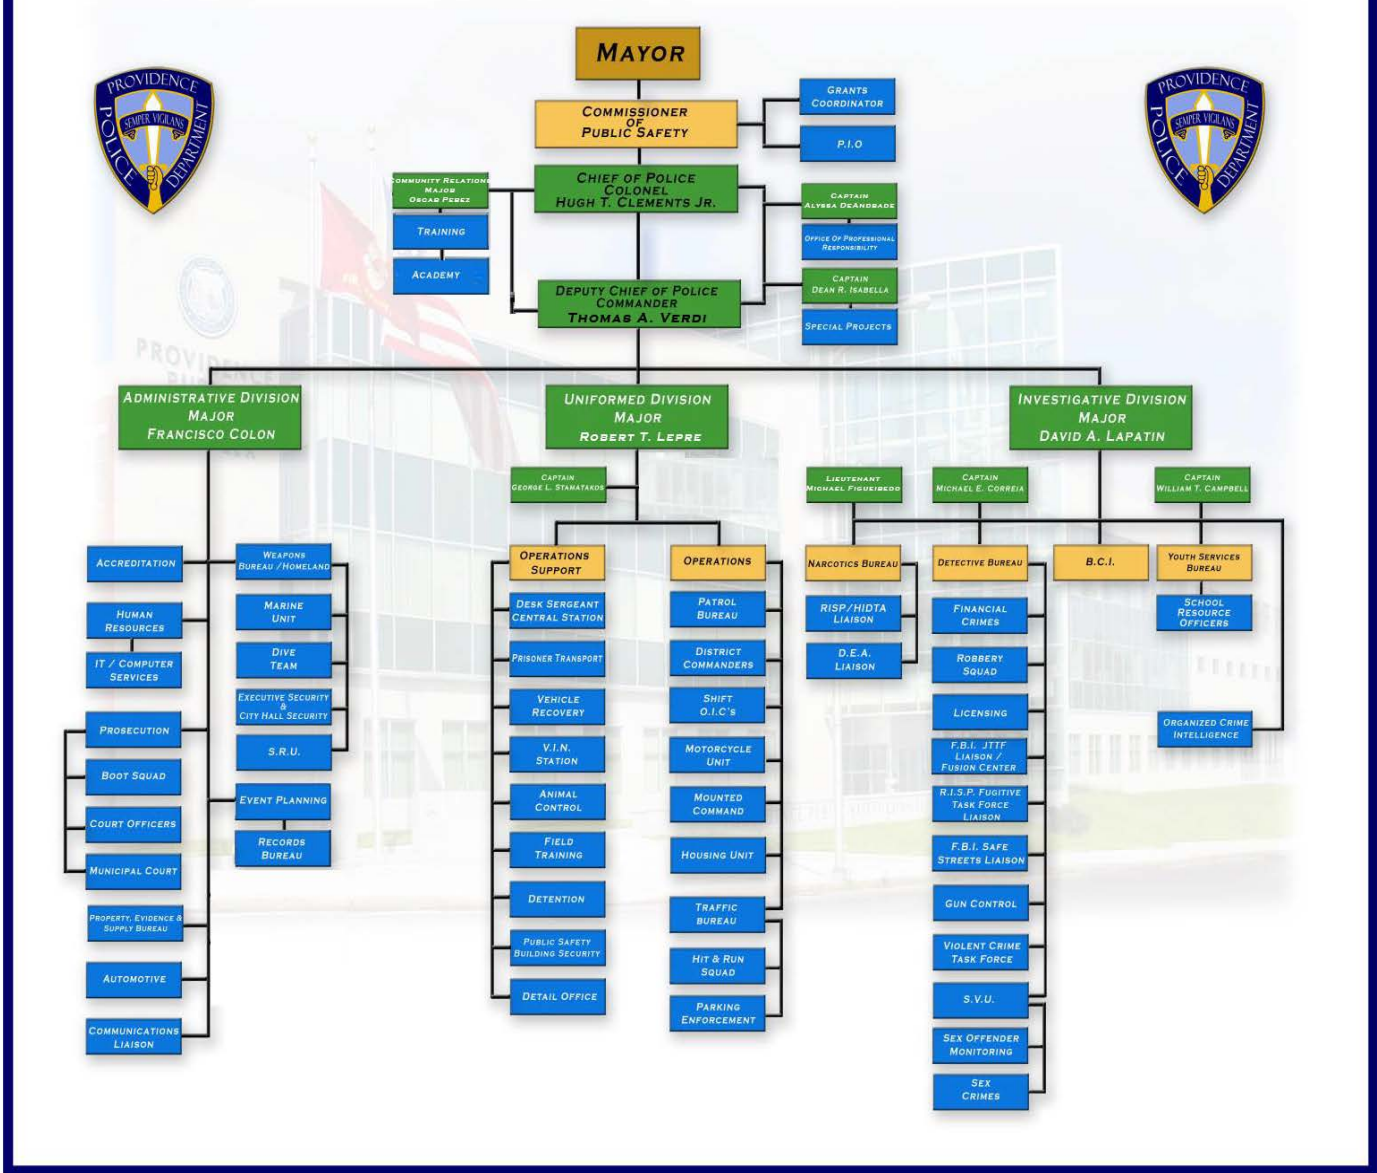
PROVIDENCE POLICE DEPARTMENT SEMPER VIGILANS

PROVIDENCE POLICE DEPARTMENT SEMPER VIGILANS

MAYOR

COMMISSIONER OF PUBLIC SAFETY

GRANTS COORDINATOR

P.I.O

CHIEF OF POLICE COLONEL HUGH T. CLEMENTS JR.

COMMUNITY RELATIONS MAJOR OSCAR PEREZ

TRAINING

ACADEMY

CAPTAIN ALYSSA DEANDRADE

OFFICE OF PROFESSIONAL RESPONSIBILITY

CAPTAIN DEAN R. ISABELLA

SPECIAL PROJECTS

DEPUTY CHIEF OF POLICE COMMANDER THOMAS A. VERDI

ADMINISTRATIVE DIVISION MAJOR FRANCISCO COLON

UNIFORMED DIVISION MAJOR ROBERT T. LEPRE

INVESTIGATIVE DIVISION MAJOR DAVID A. LAPATIN

ACCREDITATION

HUMAN RESOURCES

IT / COMPUTER SERVICES

PROSECUTION

BOOT SQUAD

COURT OFFICERS

MUNICIPAL COURT

PROPERTY, EVIDENCE & SUPPLY BUREAU

AUTOMOTIVE

COMMUNICATIONS LIAISON

WEAPONS BUREAU /HOMELAND

MARINE UNIT

DIVE TEAM

EXECUTIVE SECURITY & CITY HALL SECURITY

S.R.U.

EVENT PLANNING

RECORDS BUREAU

CAPTAIN GEORGE L. STAMATAKOS

OPERATIONS SUPPORT

DESK SERGEANT CENTRAL STATION

PRISONER TRANSPORT

VEHICLE RECOVERY

V.I.N. STATION

ANIMAL CONTROL

FIELD TRAINING

DETENTION

PUBLIC SAFETY BUILDING SECURITY

DETAIL OFFICE

OPERATIONS

PATROL BUREAU

DISTRICT COMMANDERS

SHIFT O.I.C'S

MOTORCYCLE UNIT

MOUNTED COMMAND

HOUSING UNIT

TRAFFIC BUREAU

HIT & RUN SQUAD

PARKING ENFORCEMENT

LIEUTENANT MICHAEL FIGUEIREDO

NARCOTICS BUREAU

RISP/HIDTA LIAISON

D.E.A. LIAISON

CAPTAIN MICHAEL E. CORREIA

DETECTIVE BUREAU

FINANCIAL CRIMES

ROBBERY SQUAD

LICENSING

F.B.I. JTTF LIAISON / FUSION CENTER

R.I.S.P. FUGITIVE TASK FORCE LIAISON

F.B.I. SAFE STREETS LIAISON

GUN CONTROL

VIOLENT CRIME TASK FORCE

S.V.U.

SEX OFFENDER MONITORING

SEX CRIMES

B.C.I.

CAPTAIN WILLIAM T. CAMPBELL

YOUTH SERVICES BUREAU

SCHOOL RESOURCE OFFICERS

ORGANIZED CRIME INTELLIGENCE